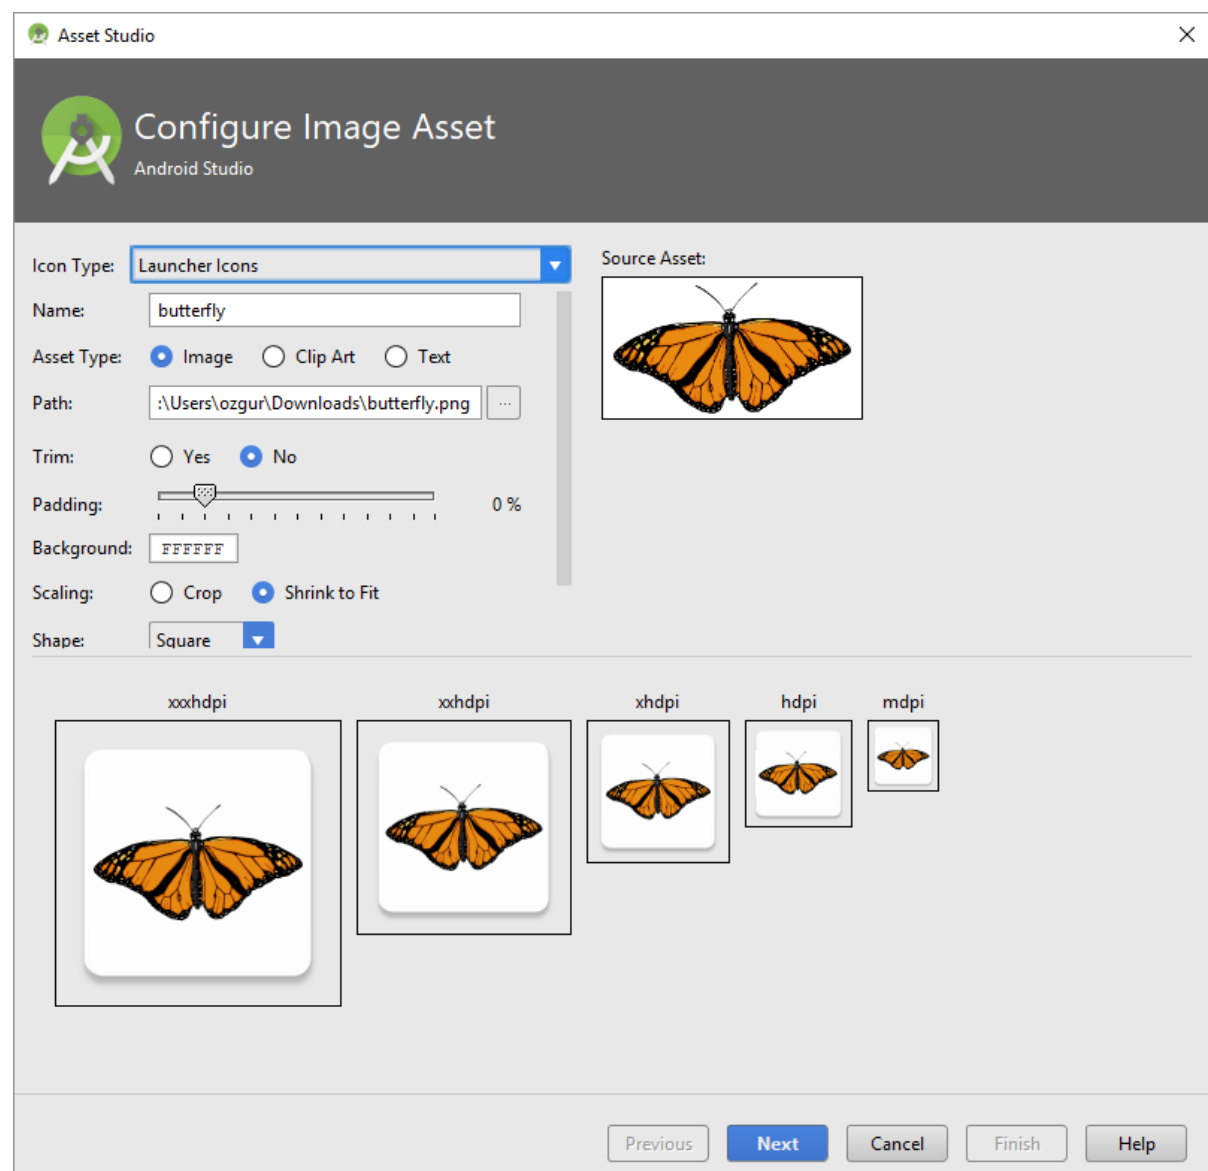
Asset Studio

Configure Image Asset
Android Studio

Icon Type: Launcher Icons
Name: butterfly
Asset Type: Image Clip Art Text
Path: :\Users\ozgur\Downloads\butterfly.png ...
Trim: Yes No
Padding: 0 %
Background: FFFFFF
Scaling: Crop Shrink to Fit
Shape: Square

Source Asset:

xxxhdpi xxhdpi xhdpi hdpi mdpi

Previous Next Cancel Finish Help